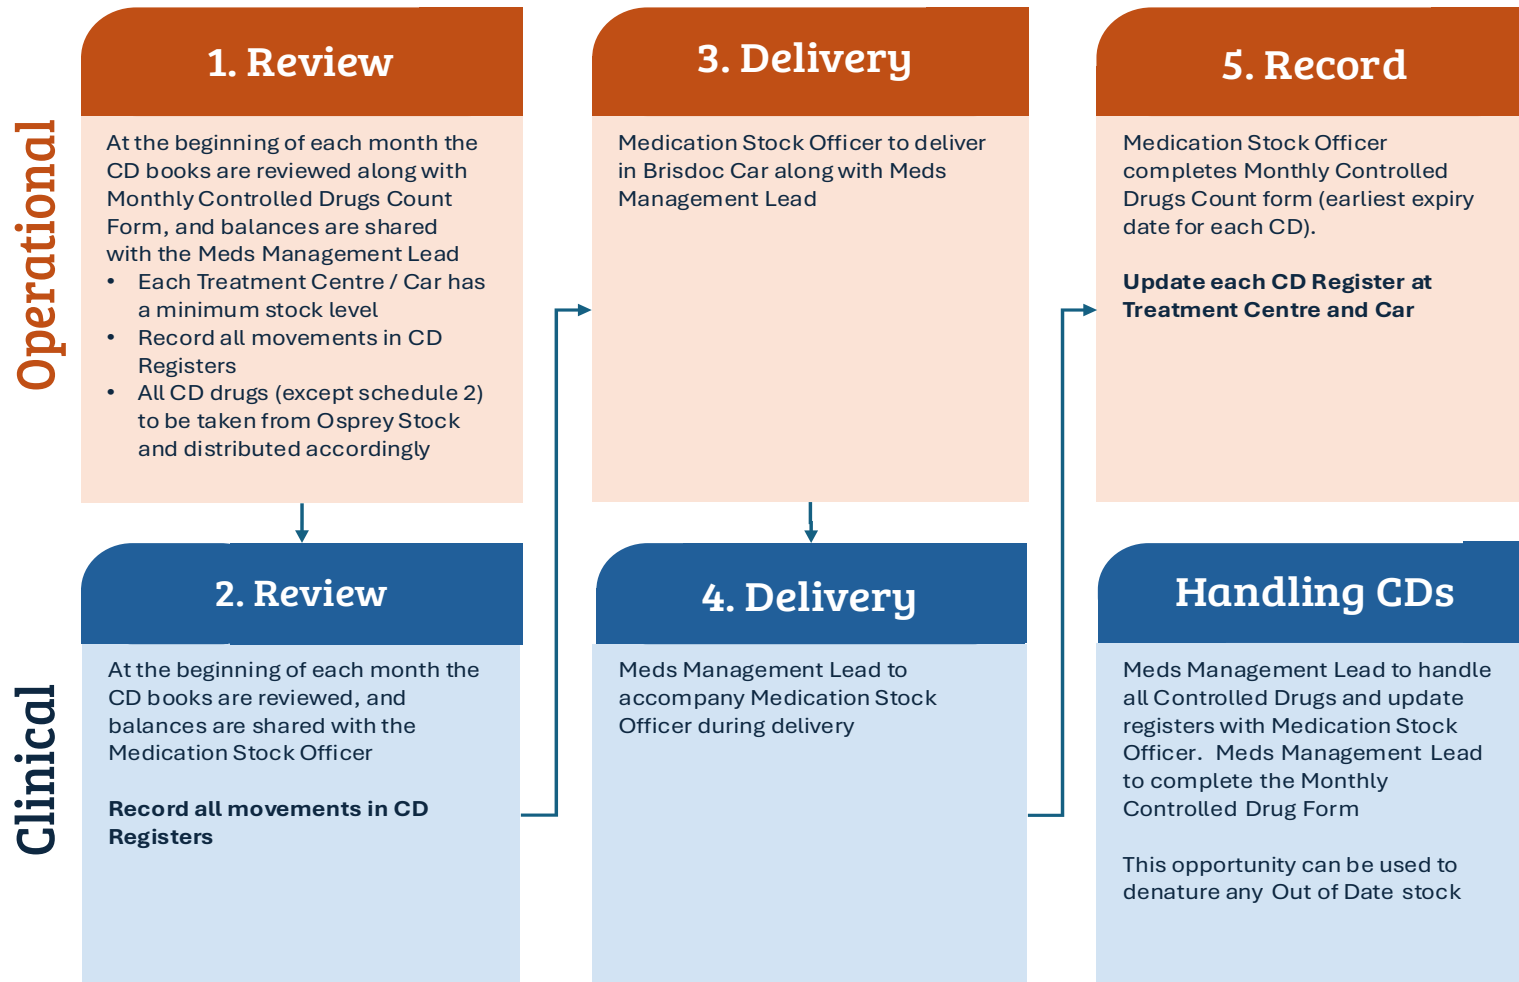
Operational

1. Review

At the beginning of each month the CD books are reviewed along with Monthly Controlled Drugs Count Form, and balances are shared with the Meds Management Lead

- Each Treatment Centre / Car has a minimum stock level
- Record all movements in CD Registers
- All CD drugs (except schedule 2) to be taken from Osprey Stock and distributed accordingly

3. Delivery

Medication Stock Officer to deliver in Brisdoc Car along with Meds Management Lead

5. Record

Medication Stock Officer completes Monthly Controlled Drugs Count form (earliest expiry date for each CD).

**Update each CD Register at Treatment Centre and Car**

Clinical

2. Review

At the beginning of each month the CD books are reviewed, and balances are shared with the Medication Stock Officer

**Record all movements in CD Registers**

4. Delivery

Meds Management Lead to accompany Medication Stock Officer during delivery

Handling CDs

Meds Management Lead to handle all Controlled Drugs and update registers with Medication Stock Officer. Meds Management Lead to complete the Monthly Controlled Drug Form

This opportunity can be used to denature any Out of Date stock